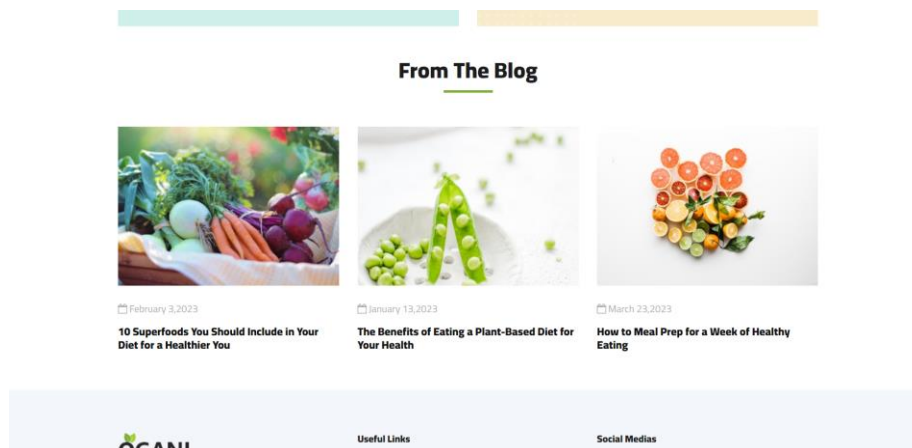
From The Blog

February 3,2023

10 Superfoods You Should Include in Your Diet for a Healthier You

January 13,2023

The Benefits of Eating a Plant-Based Diet for Your Health

March 23,2023

How to Meal Prep for a Week of Healthy Eating

OGANI

Useful Links

Social Medias